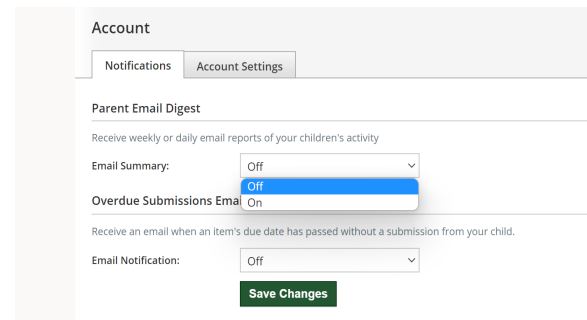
Account

Notifications | Account Settings

Parent Email Digest

Receive weekly or daily email reports of your children's activity

Email Summary: Off

Off
On

Overdue Submissions Ema

Receive an email when an item's due date has passed without a submission from your child.

Email Notification: Off

Save Changes